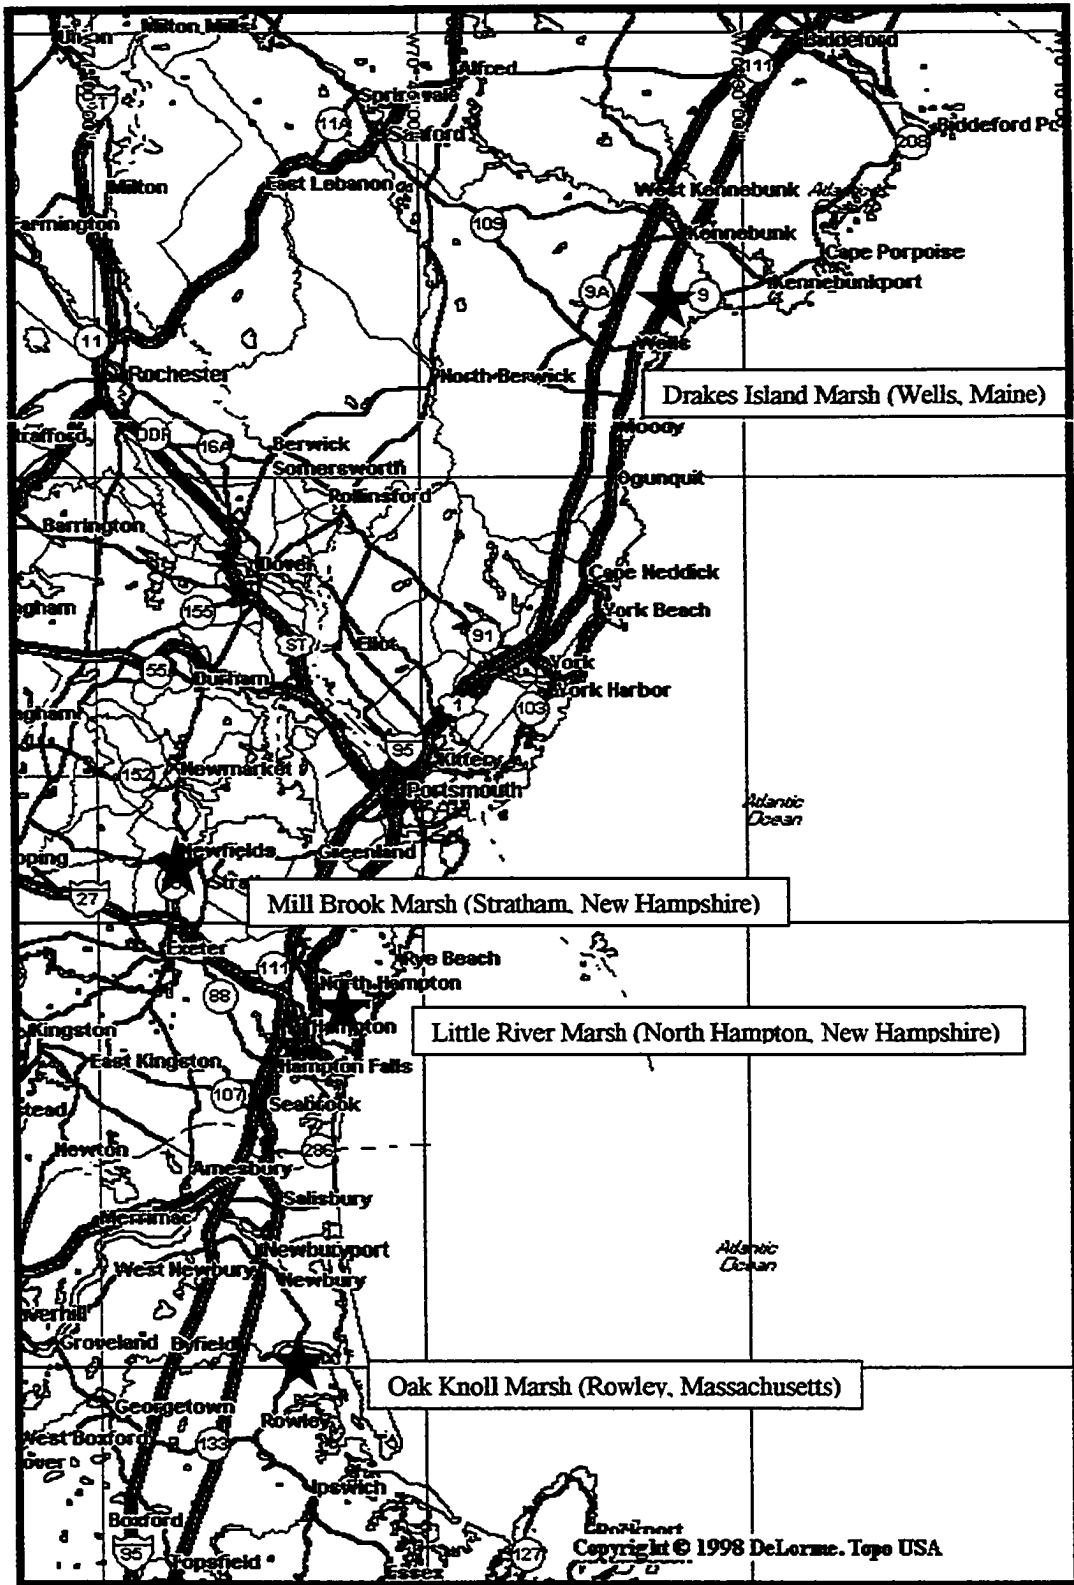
Union
Milton Mills
Alfred
Springvale
Sanford
11A
Biddeford
111
Biddeford Pc
208
Milton
East Lebanon
West Kennebunk
Farmington
109
Kennebunk
Cape Porpoise
9A
9
Kennebunkport
11
Wells
Rochester
North Berwick
Drakes Island Marsh (Wells, Maine)
Strafford
16A
Berwick
Moody
Somersworth
Ogunquit
Rollinsford
Barrington
Dover
Cape Neddick
York Beach
155
ST
Eliot
91
55
Durham
York
York Harbor
1
103
95
Kittery
152
Newmarket
Portsmouth
Atlantic Ocean
Newfields
Greenland
27
Mill Brook Marsh (Stratham, New Hampshire)
Exeter
Rye Beach
111
North Hampton
88
Kingston
Hampton
Little River Marsh (North Hampton, New Hampshire)
East Kingston
Hampton Falls
107
Seabrook
Newton
286
Amesbury
Salisbury
Merrimac
Newburyport
West Newbury
Newbury
Atlantic Ocean
Groveland
Byfield
Oak Knoll Marsh (Rowley, Massachusetts)
Georgetown
Rowley
West Boxford
133
Ipswich
Boxford
95
Topsfield
127
Essex
Copyright © 1998 DeLorme. Topo USA